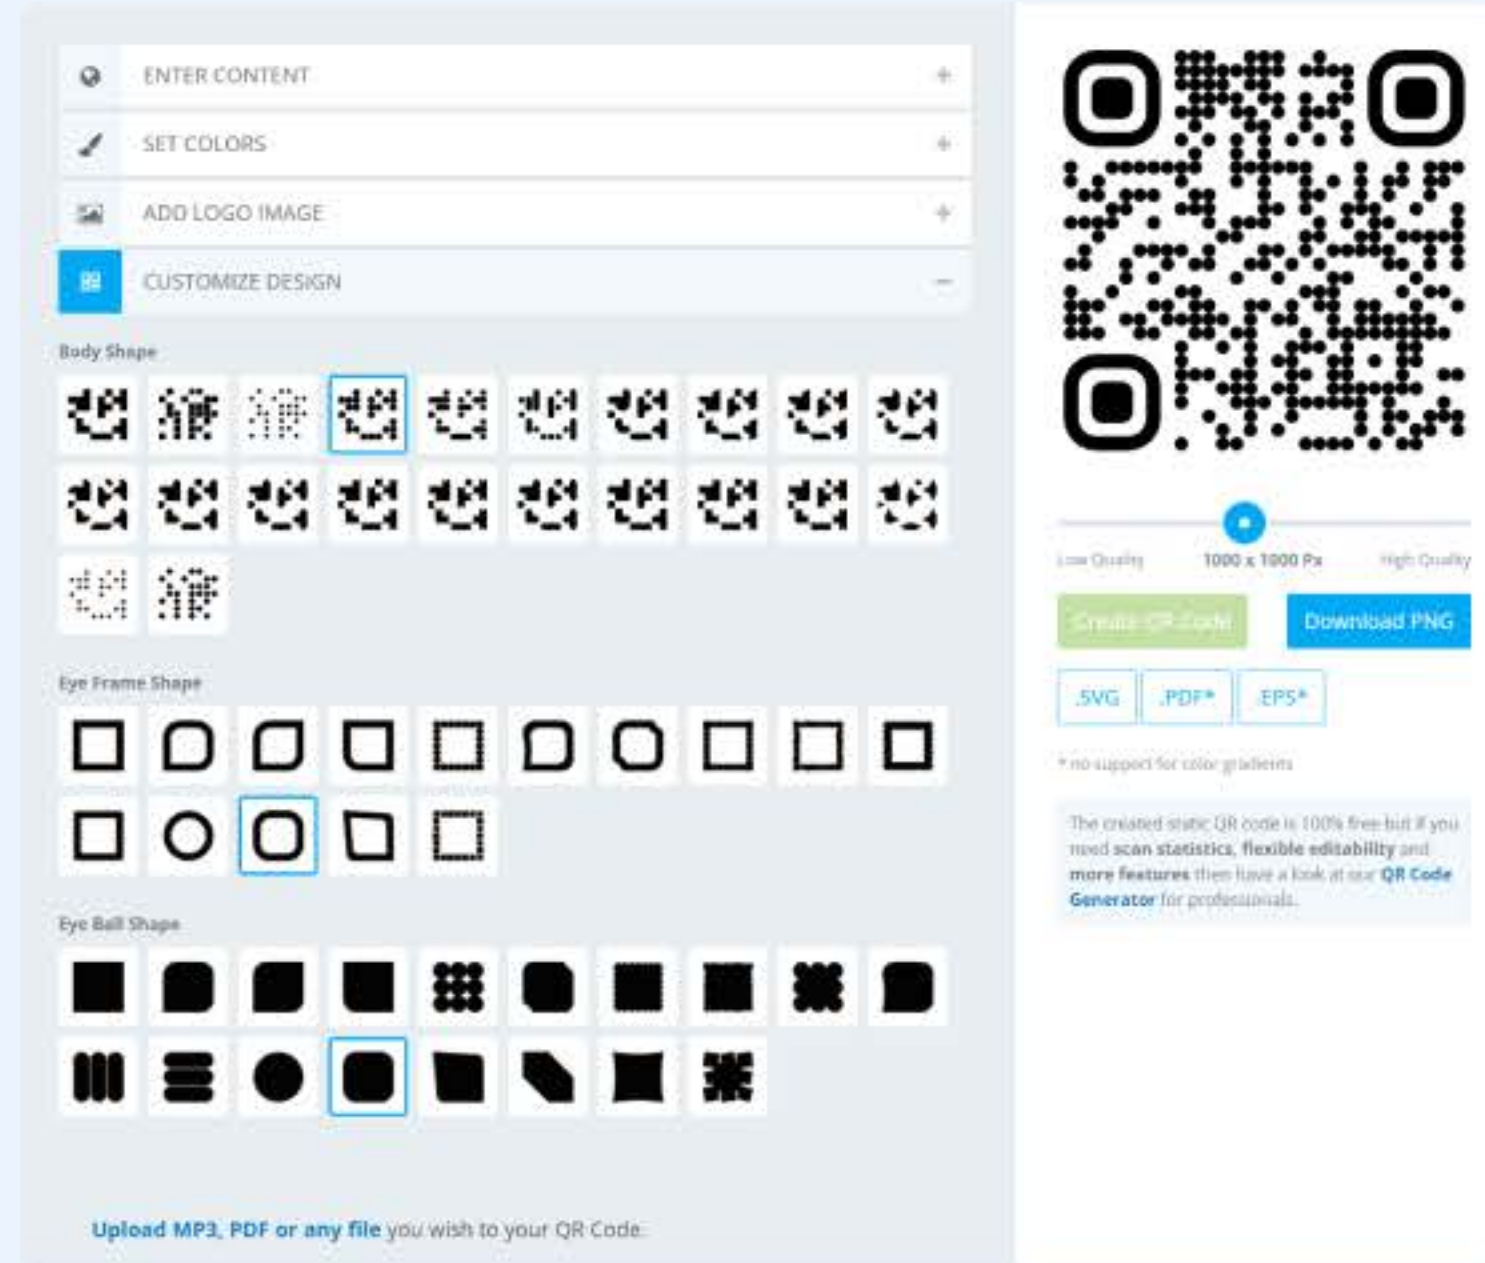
ENTER CONTENT +

SET COLORS +

ADD LOGO IMAGE +

CUSTOMIZE DESIGN −

Body Shape

Eye Frame Shape

Eye Ball Shape

Upload MP3, PDF or any file you wish to your QR Code.

Low Quality 1000 x 1000 Px High Quality

Create QR Code Download PNG

.SVG .PDF* .EPS*

* no support for color gradients

The created static QR code is 100% free but if you need scan statistics, flexible editability and more features then have a look at our QR Code Generator for professionals.